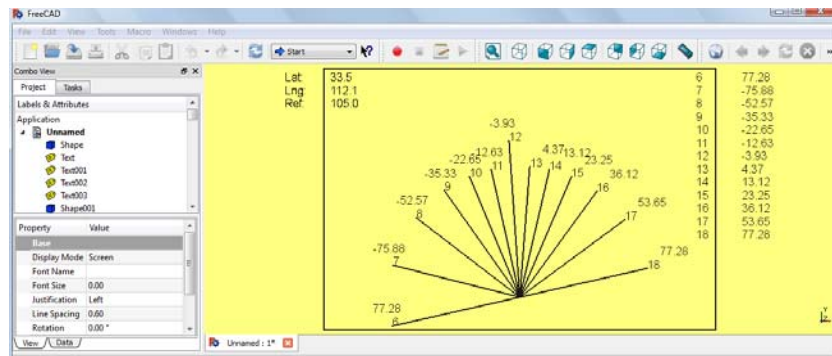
FreeCAD
File Edit View Tools Macro Windows Help
Start
Combo View
Project Tasks
Labels & Attributes
Application
Unnamed
Shape
Text
Text001
Text002
Text003
Shape001
| Property | Value |
|---|---|
| Base | |
| Display Mode | Screen |
| Font Name | |
| Font Size | 0.00 |
| Justification | Left |
| Line Spacing | 0.60 |
| Rotation | 0.00 ° |
View Data

Lat 33.5
Lng 112.1
Ref 105.0

-3.93
12
-22.65 -12.63 4.37 13.12 23.25
-35.33 10 11 13 14 15 36.12
9 16
-52.57 53.65
8 17
-75.88 77.28
7 18
77.28
6

| | |
|---|---|
| 6 | 77.28 |
| 7 | -75.88 |
| 8 | -52.57 |
| 9 | -35.33 |
| 10 | -22.65 |
| 11 | -12.63 |
| 12 | -3.93 |
| 13 | 4.37 |
| 14 | 13.12 |
| 15 | 23.25 |
| 16 | 36.12 |
| 17 | 53.65 |
| 18 | 77.28 |

Unnamed : 1*